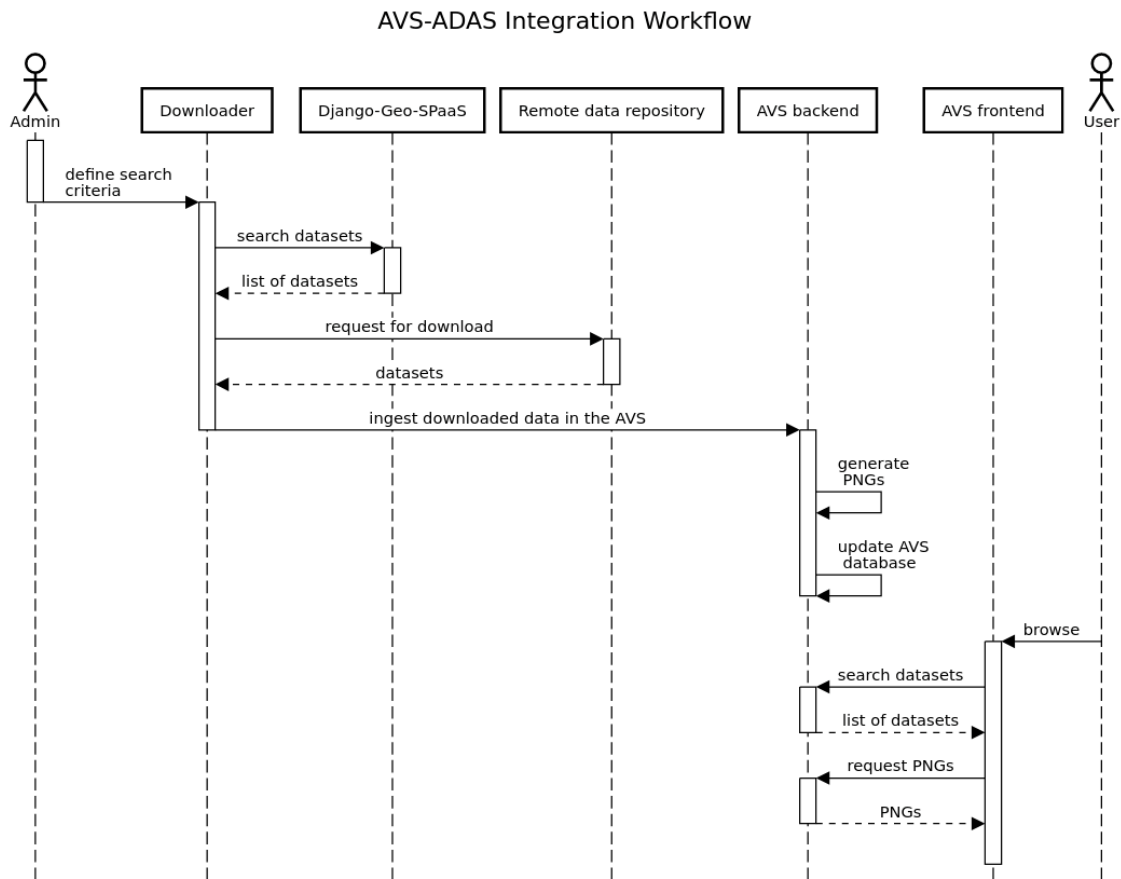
AVS-ADAS Integration Workflow

Admin

Downloader

Django-Geo-SPaaS

Remote data repository

AVS backend

AVS frontend

User

define search criteria

search datasets

list of datasets

request for download

datasets

ingest downloaded data in the AVS

generate PNGs

update AVS database

browse

search datasets

list of datasets

request PNGs

PNGs